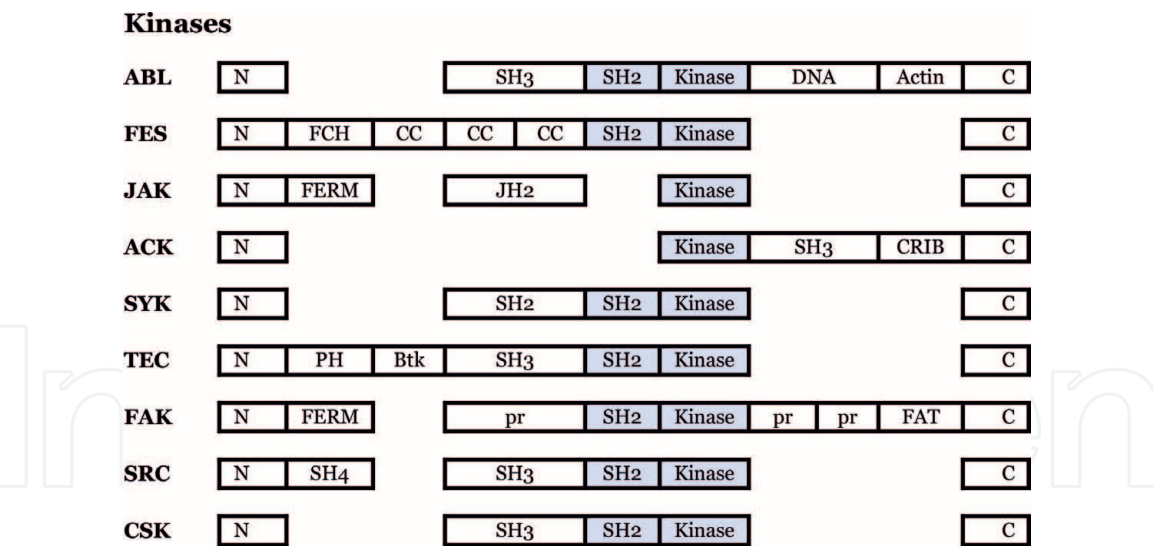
**Kinases**

| | | | | | | | | | | |
|---|---|---|---|---|---|---|---|---|---|---|
| **ABL** | N | | | SH3 | SH2 | Kinase | DNA | | Actin | C |
| **FES** | N | FCH | CC | CC CC | SH2 | Kinase | | | | C |
| **JAK** | N | FERM | | JH2 | | Kinase | | | | C |
| **ACK** | N | | | | | Kinase | SH3 | | CRIB | C |
| **SYK** | N | | | SH2 | SH2 | Kinase | | | | C |
| **TEC** | N | PH | Btk | SH3 | SH2 | Kinase | | | | C |
| **FAK** | N | FERM | | pr | SH2 | Kinase | pr | pr | FAT | C |
| **SRC** | N | SH4 | | SH3 | SH2 | Kinase | | | | C |
| **CSK** | N | | | SH3 | SH2 | Kinase | | | | C |